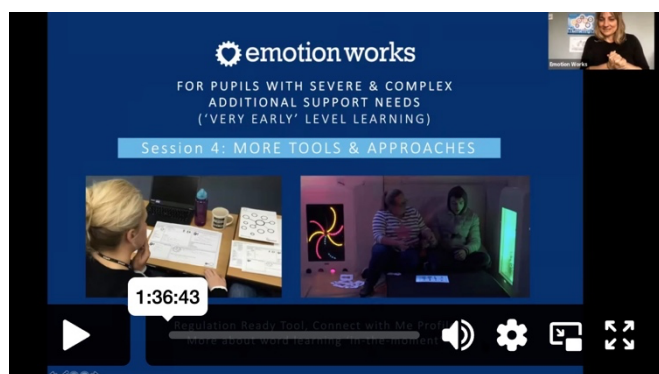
emotion works

FOR PUPILS WITH SEVERE & COMPLEX ADDITIONAL SUPPORT NEEDS ('VERY EARLY' LEVEL LEARNING)

Session 4: MORE TOOLS & APPROACHES

Emotion Works

1:36:43

Regulation Ready Tool, Connect with Me Profile
More about word learning 'in the moment'